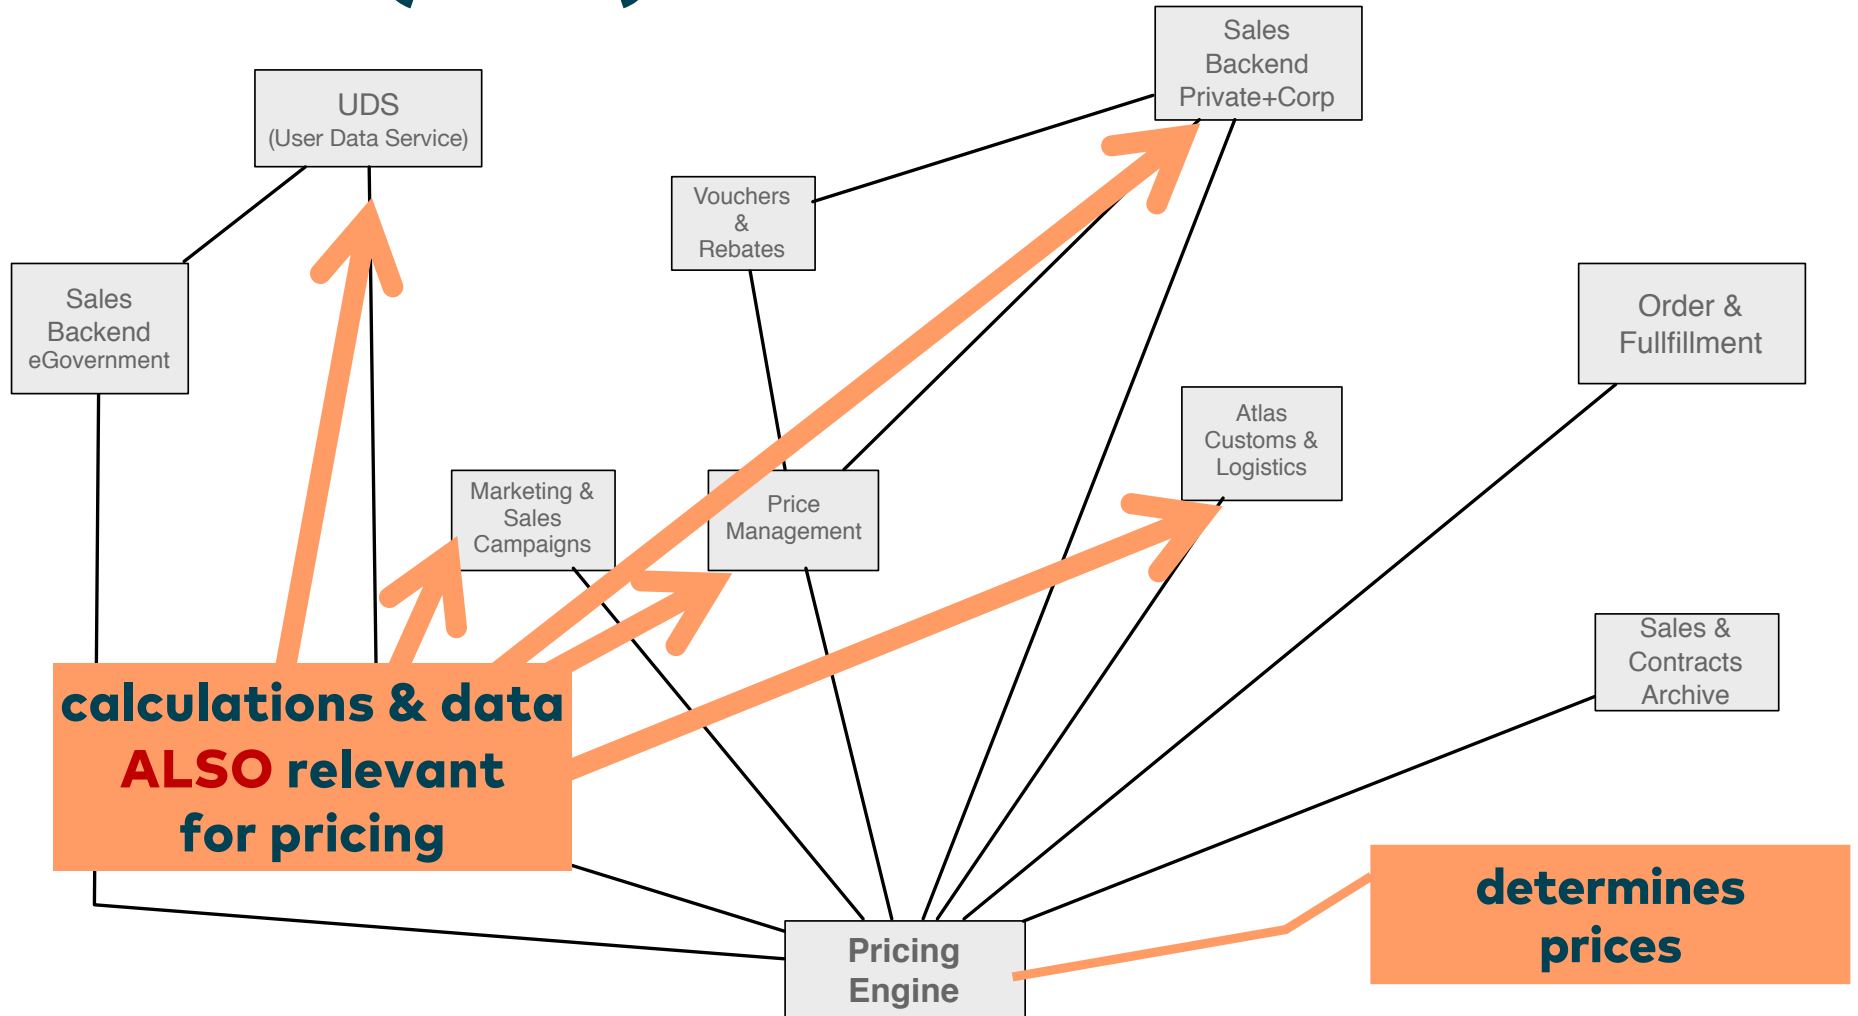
Sales Backend Private+Corp

UDS
(User Data Service)

Vouchers & Rebates

Sales Backend eGovernment

Order & Fullfillment

Atlas Customs & Logistics

Marketing & Sales Campaigns

Price Management

Sales & Contracts Archive

calculations & data ALSO relevant for pricing

determines prices

Pricing Engine